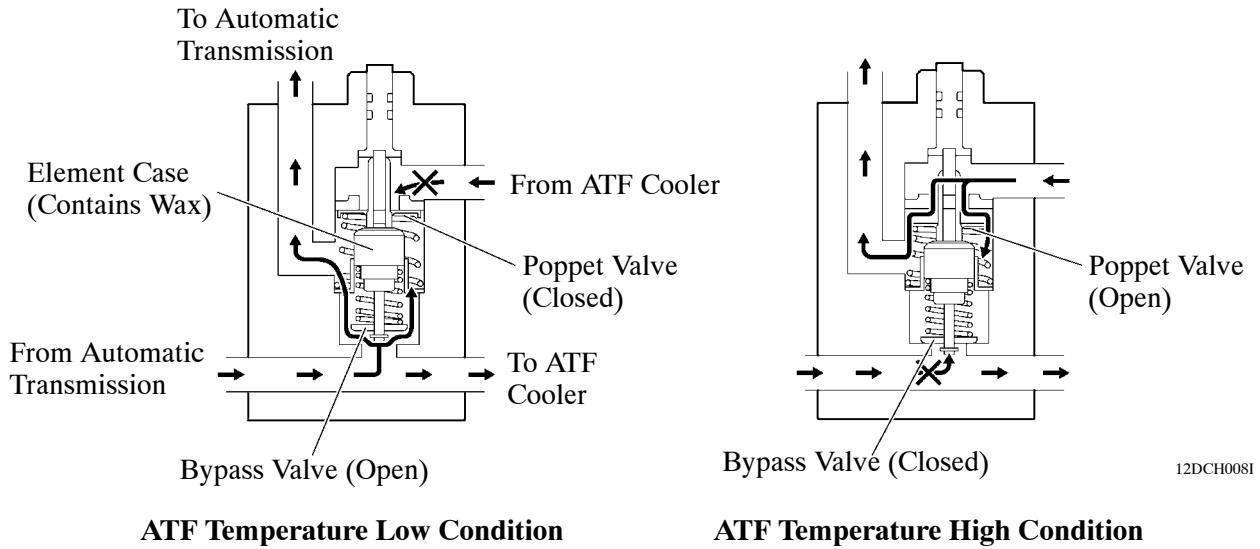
To Automatic Transmission

Element Case (Contains Wax)

From ATF Cooler

Poppet Valve (Closed)

From Automatic Transmission

To ATF Cooler

Bypass Valve (Open)

Poppet Valve (Open)

Bypass Valve (Closed)

12DCH008I

ATF Temperature Low Condition

ATF Temperature High Condition